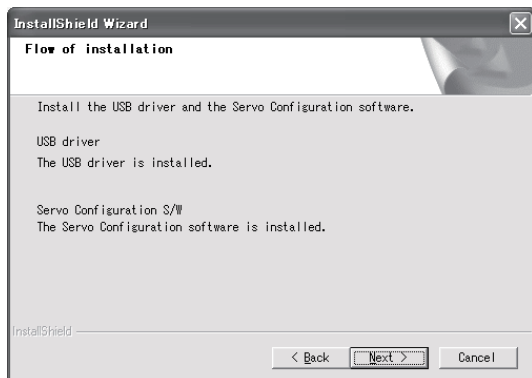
InstallShield Wizard

Flow of installation

Install the USB driver and the Servo Configuration software.

USB driver
The USB driver is installed.

Servo Configuration S/W
The Servo Configuration software is installed.

InstallShield

< Back

Next >

Cancel